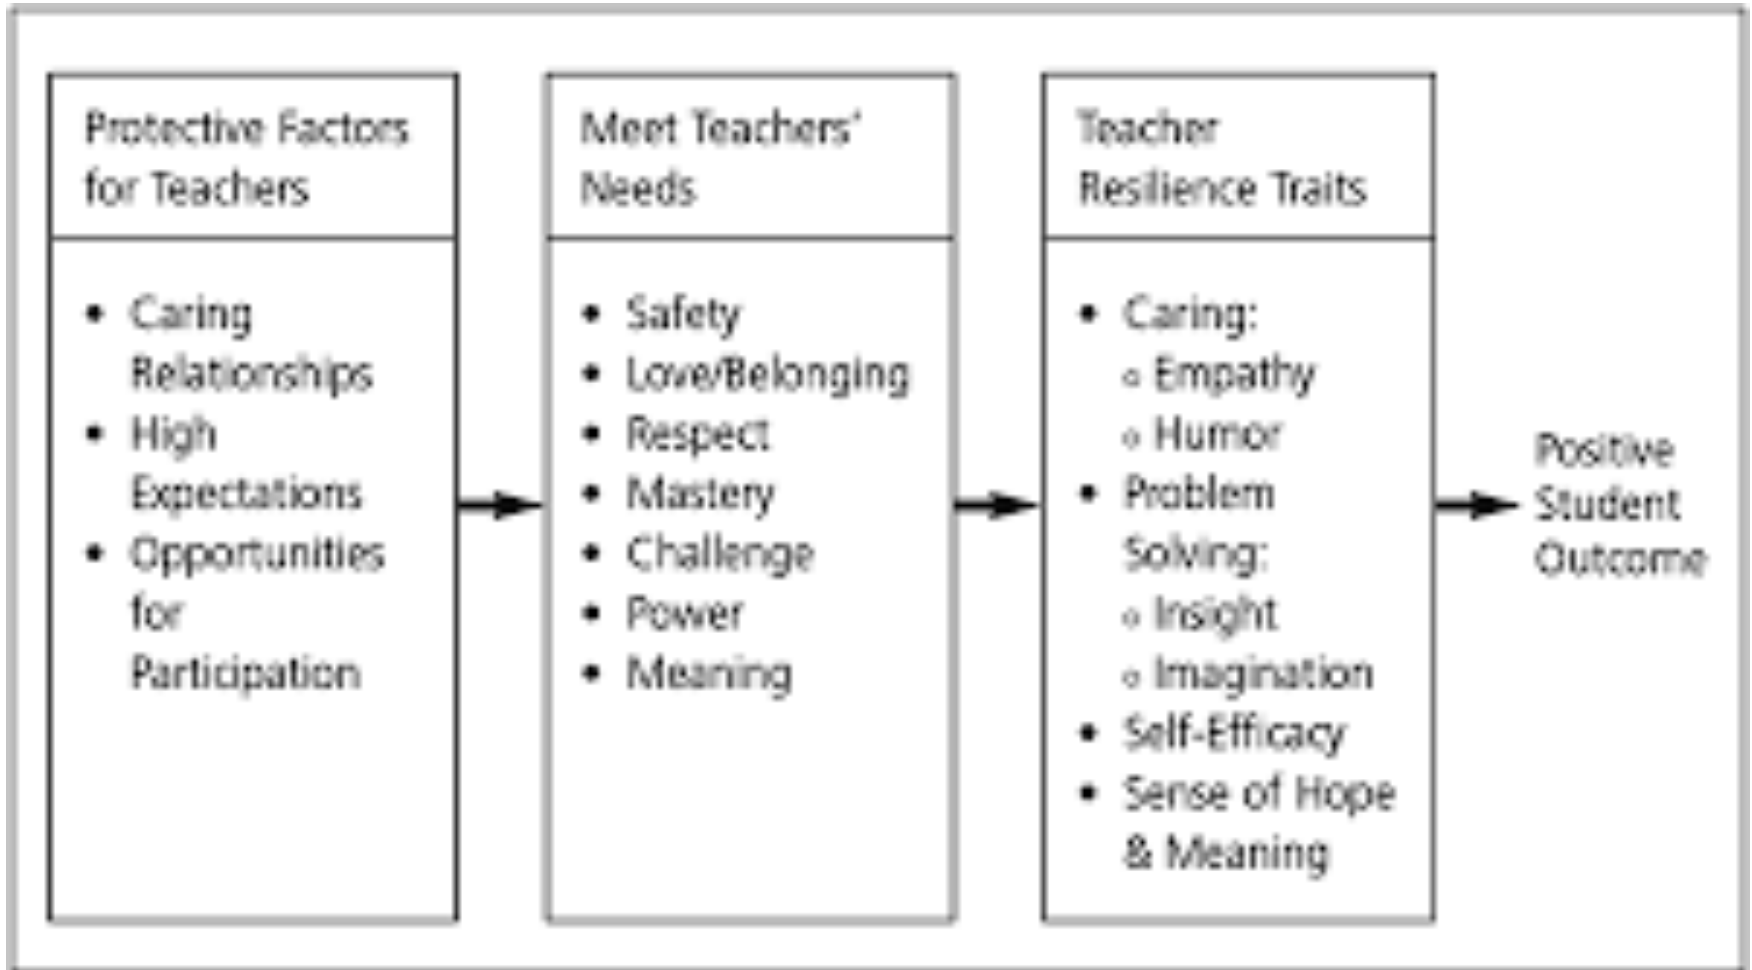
Protective Factors for Teachers

- Caring Relationships
- High Expectations
- Opportunities for Participation

Meet Teachers' Needs

- Safety
- Love/Belonging
- Respect
- Mastery
- Challenge
- Power
- Meaning

Teacher Resilience Traits

- Caring:
  - Empathy
  - Humor
- Problem Solving:
  - Insight
  - Imagination
- Self-Efficacy
- Sense of Hope & Meaning

Positive Student Outcome